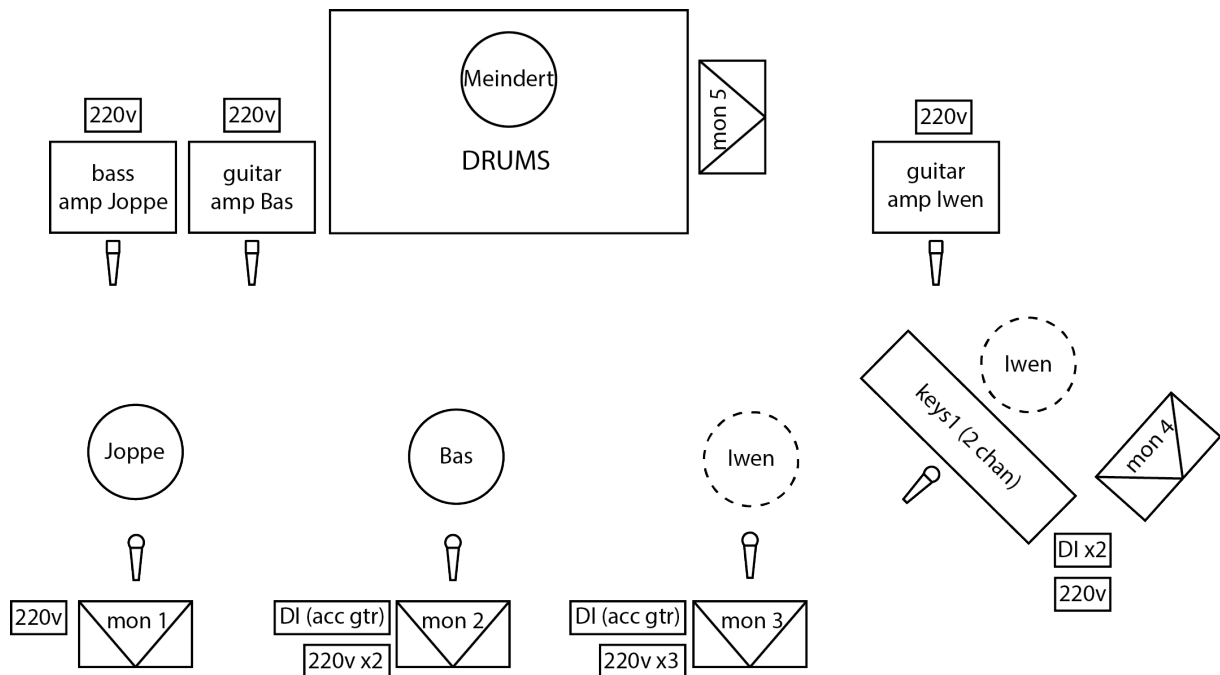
Meindert

DRUMS

mon 5

220v

bass amp Joppe

220v

guitar amp Bas

220v

guitar amp Iwen

Iwen

keys1 (2 chan)

mon 4

Joppe

Bas

Iwen

DI x2

220v

220v

mon 1

DI (acc gtr)

mon 2

220v x2

DI (acc gtr)

mon 3

220v x3